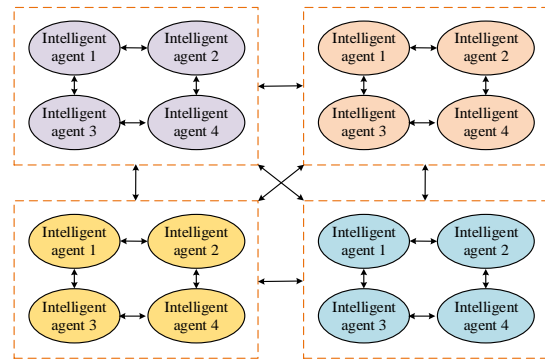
Intelligent agent 1

Intelligent agent 2

Intelligent agent 3

Intelligent agent 4

Intelligent agent 1

Intelligent agent 2

Intelligent agent 3

Intelligent agent 4

Intelligent agent 1

Intelligent agent 2

Intelligent agent 3

Intelligent agent 4

Intelligent agent 1

Intelligent agent 2

Intelligent agent 3

Intelligent agent 4